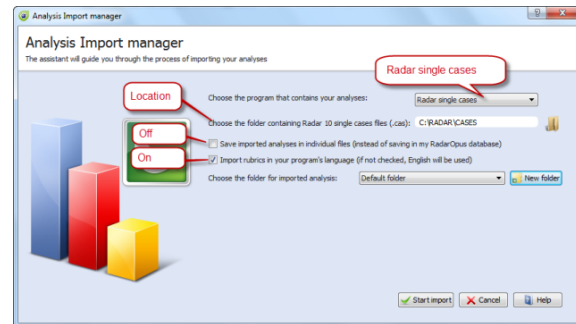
Analysis Import manager

Analysis Import manager
The assistant will guide you through the process of importing your analyses

Radar single cases

Location

Choose the program that contains your analyses:
Radar single cases

Choose the folder containing Radar 10 single cases files (.cas): C:\RADAR\CASES

Off
Save imported analyses in individual files (instead of saving in my RadarOpus database)

On
Import rubrics in your program's language (if not checked, English will be used)

Choose the folder for imported analysis:
Default folder
New folder

Start import
Cancel
Help